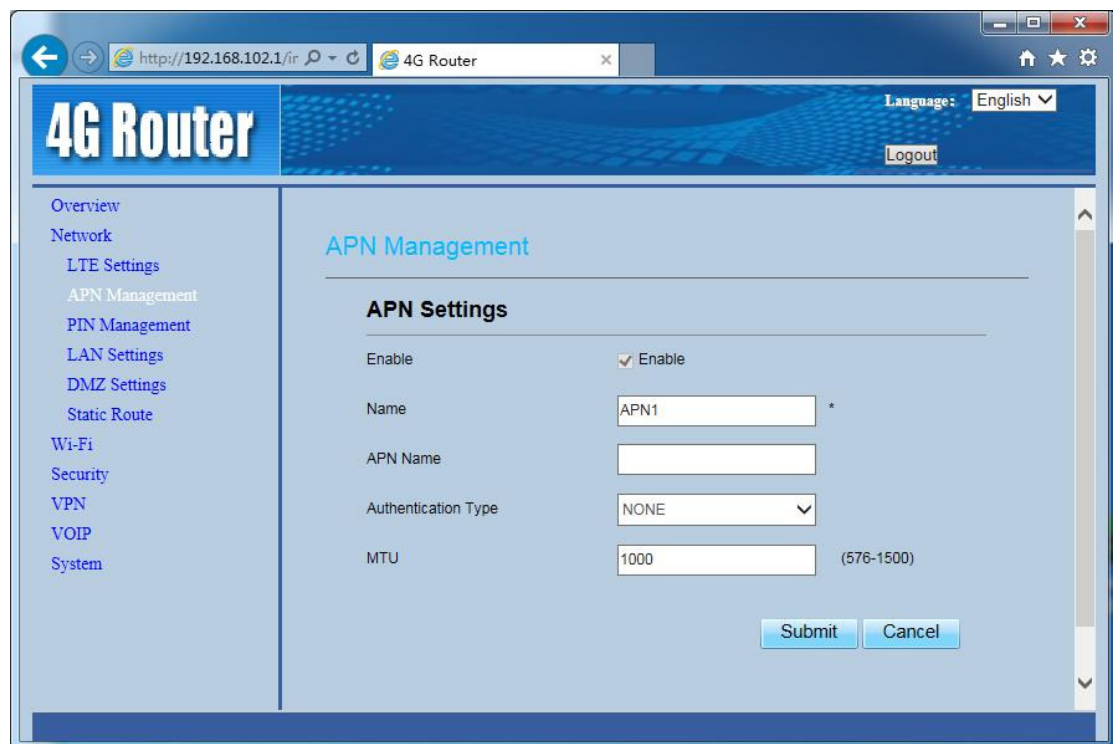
http://192.168.102.1/ir
4G Router

4G Router

Language: English

Logout

Overview
Network
LTE Settings
APN Management
PIN Management
LAN Settings
DMZ Settings
Static Route
Wi-Fi
Security
VPN
VOIP
System

APN Management

APN Settings

Enable ✓ Enable

Name APN1 *

APN Name

Authentication Type NONE

MTU 1000 (576-1500)

Submit Cancel